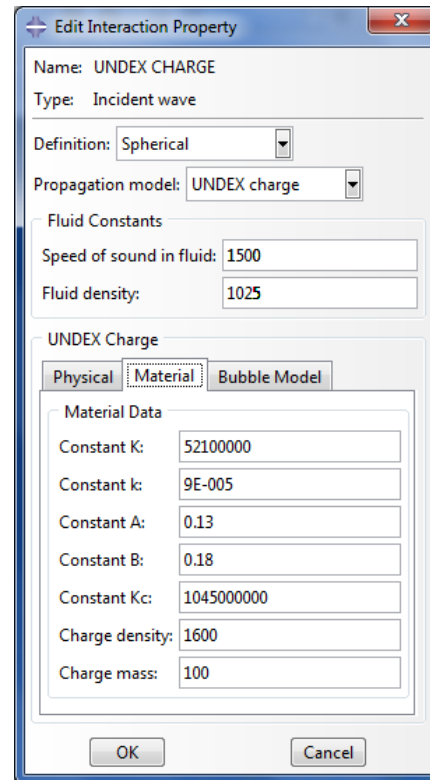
Edit Interaction Property

Name: UNDEX CHARGE

Type: Incident wave

Definition: Spherical

Propagation model: UNDEX charge

Fluid Constants

Speed of sound in fluid: 1500

Fluid density: 1025

UNDEX Charge

Physical | Material | Bubble Model

Material Data

Constant K: 52100000

Constant k: 9E-005

Constant A: 0.13

Constant B: 0.18

Constant Kc: 1045000000

Charge density: 1600

Charge mass: 100

OK

Cancel